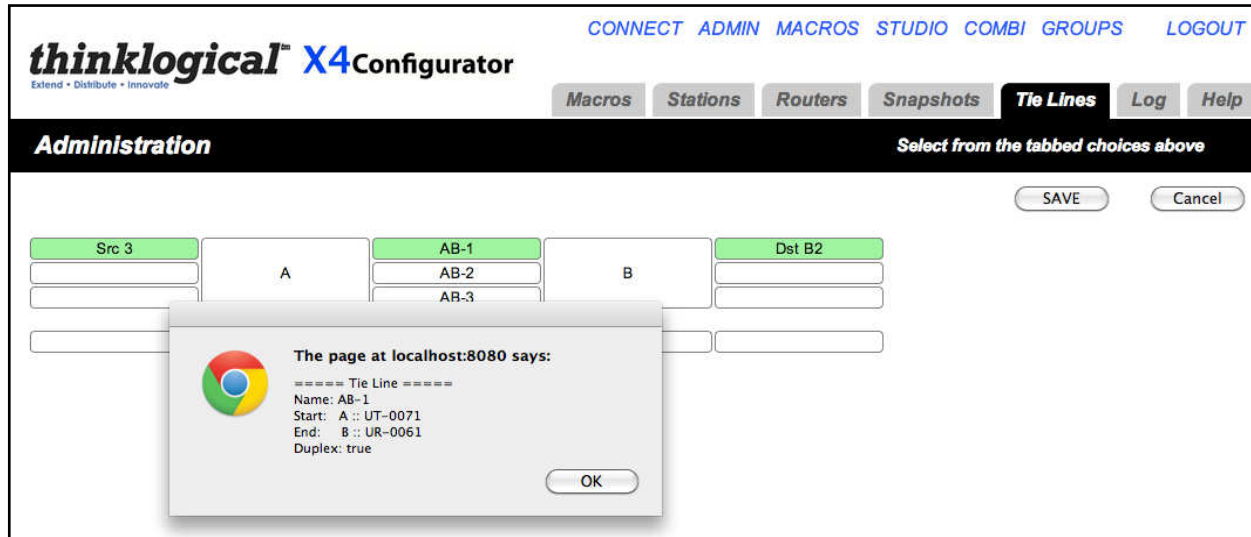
thinklogical™ X4Configurator
Extend • Distribute • Innovate

CONNECT ADMIN MACROS STUDIO COMBI GROUPS LOGOUT

Macros Stations Routers Snapshots Tie Lines Log Help

Administration

Select from the tabbed choices above

SAVE Cancel

Src 3
A
AB-1
AB-2
AB-3
B
Dst B2

The page at localhost:8080 says:

===== Tie Line =====
Name: AB-1
Start: A :: UT-0071
End: B :: UR-0061
Duplex: true

OK